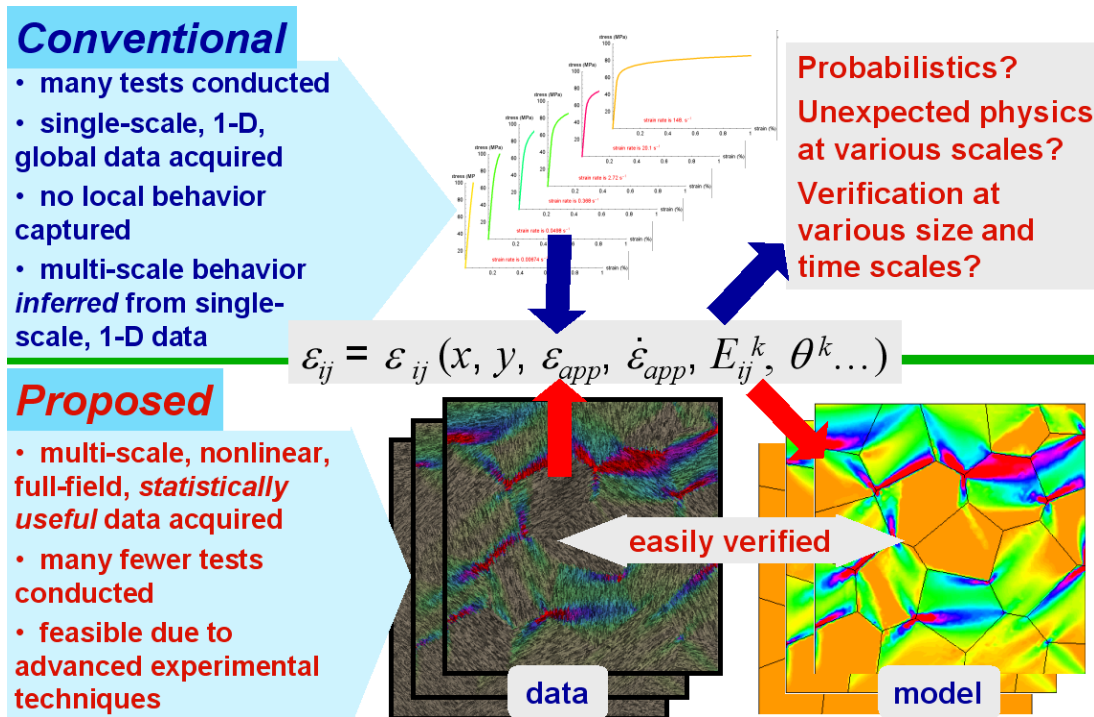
Conventional

• many tests conducted
• single-scale, 1-D, global data acquired
• no local behavior captured
• multi-scale behavior *inferred* from single-scale, 1-D data

stress (MPa)
100
80
60
40
20
strain rate is 148. s⁻¹
0.2 0.4 0.6 0.8 1 strain (%)
strain rate is 28.1 s⁻¹
strain rate is 2.72 s⁻¹
strain rate is 0.388 s⁻¹
strain rate is 0.0498 s⁻¹
strain rate is 0.00674 s⁻¹
stress (MP

Probabilistics?
Unexpected physics at various scales?
Verification at various size and time scales?

$\varepsilon_{ij} = \varepsilon_{ij}(x, y, \varepsilon_{app}, \dot{\varepsilon}_{app}, E_{ij}^{k}, \theta^{k}\ldots)$

Proposed

• multi-scale, nonlinear, full-field, *statistically useful* data acquired
• many fewer tests conducted
• feasible due to advanced experimental techniques

easily verified

data

model